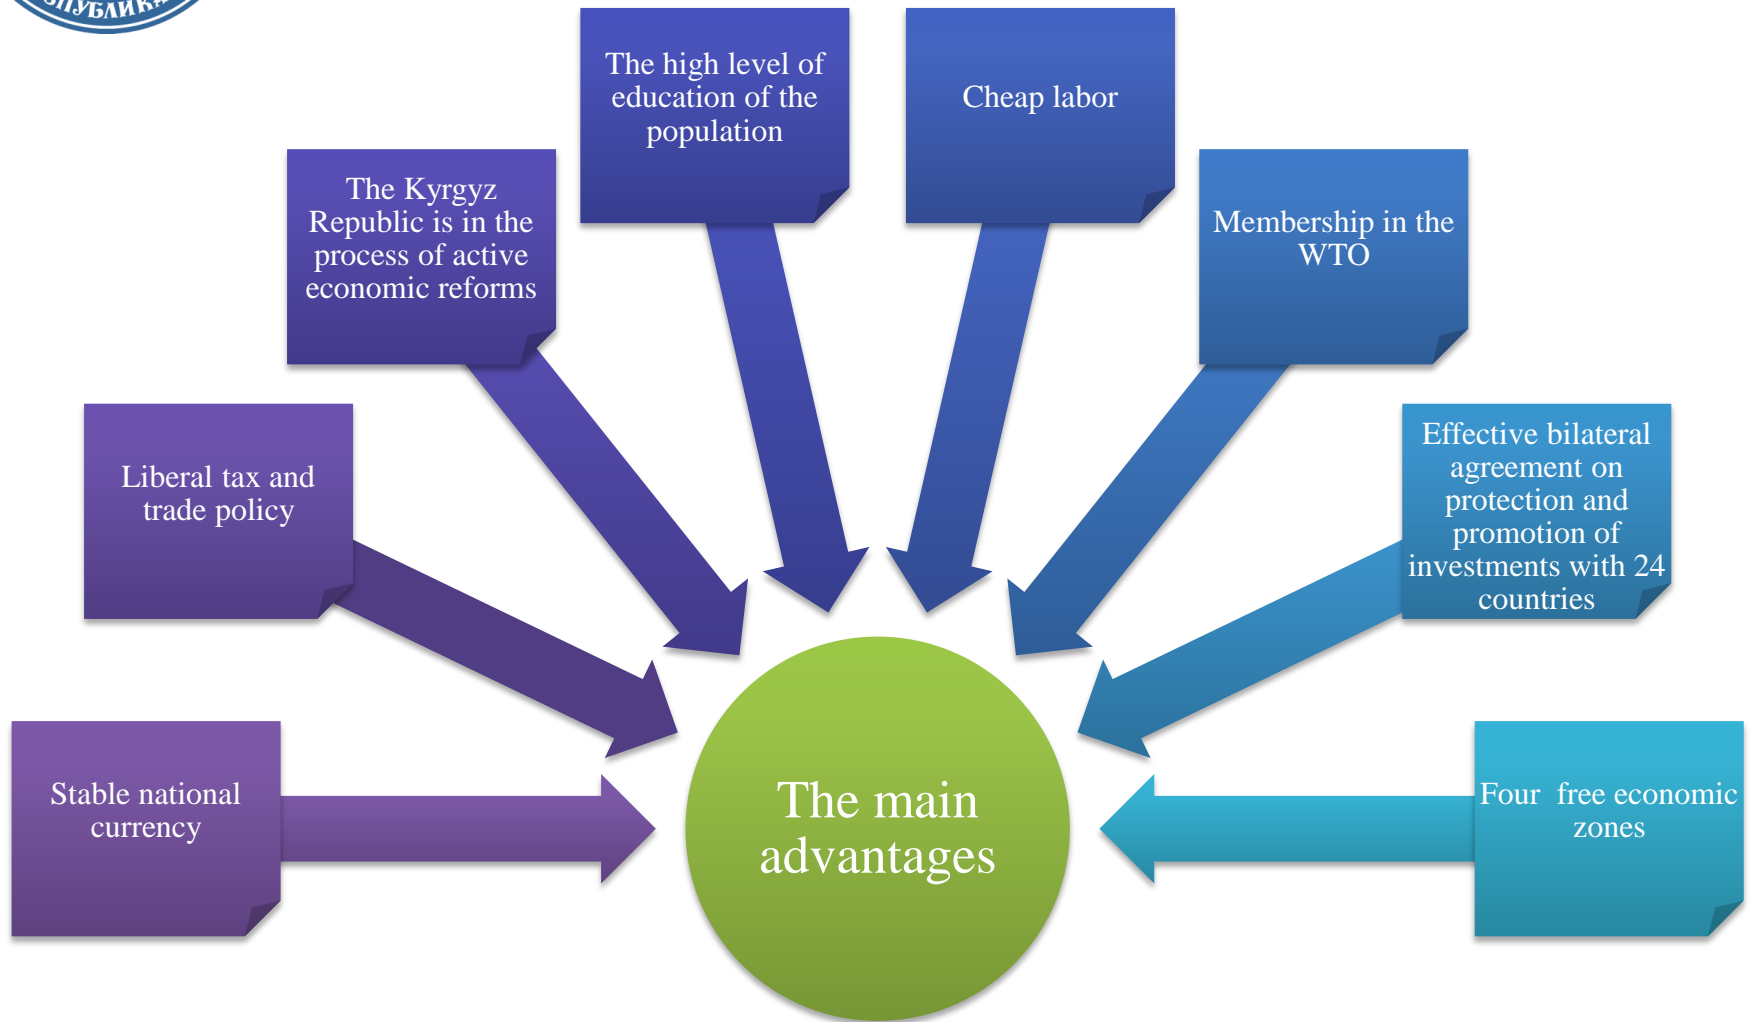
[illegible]ПУБЛИКА

The high level of education of the population

Cheap labor

The Kyrgyz Republic is in the process of active economic reforms

Membership in the WTO

Liberal tax and trade policy

Effective bilateral agreement on protection and promotion of investments with 24 countries

Stable national currency

The main advantages

Four free economic zones